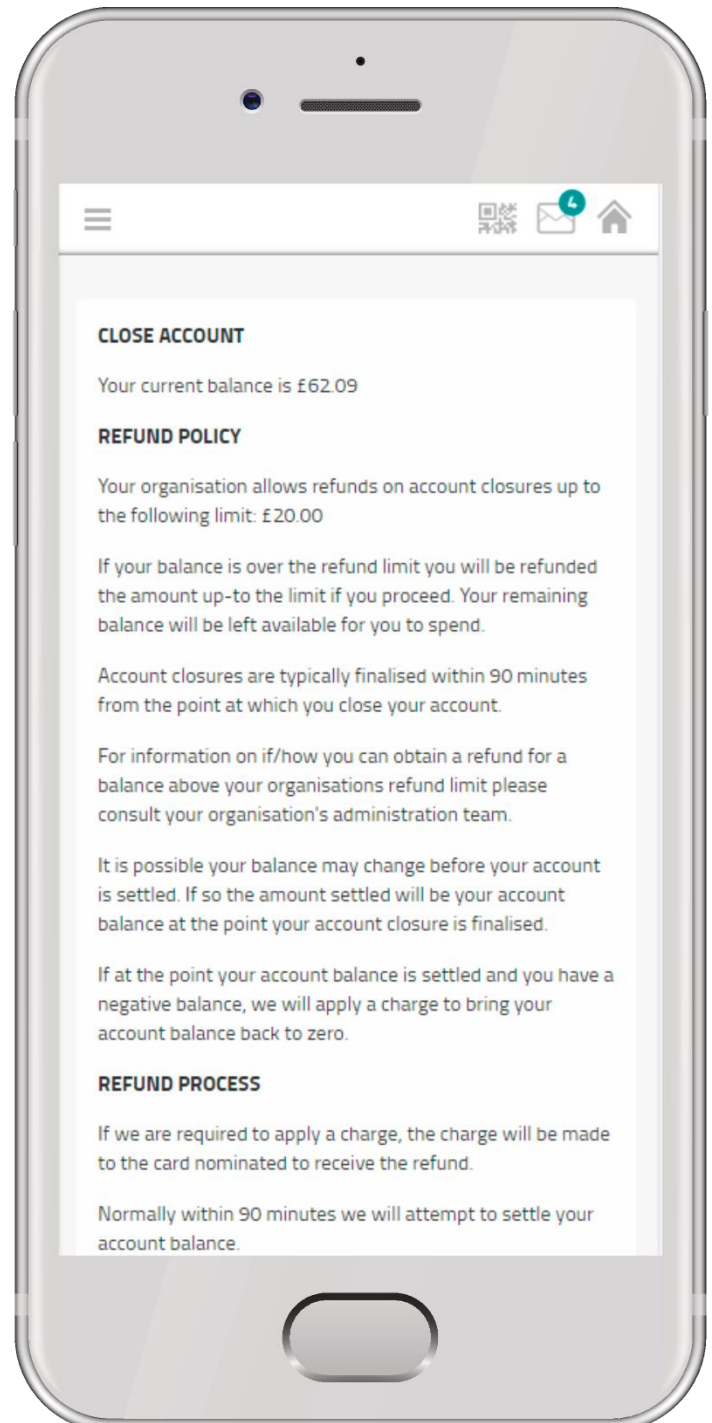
4

CLOSE ACCOUNT

Your current balance is £62.09

REFUND POLICY

Your organisation allows refunds on account closures up to the following limit: £20.00

If your balance is over the refund limit you will be refunded the amount up-to the limit if you proceed. Your remaining balance will be left available for you to spend.

Account closures are typically finalised within 90 minutes from the point at which you close your account.

For information on if/how you can obtain a refund for a balance above your organisations refund limit please consult your organisation's administration team.

It is possible your balance may change before your account is settled. If so the amount settled will be your account balance at the point your account closure is finalised.

If at the point your account balance is settled and you have a negative balance, we will apply a charge to bring your account balance back to zero.

REFUND PROCESS

If we are required to apply a charge, the charge will be made to the card nominated to receive the refund.

Normally within 90 minutes we will attempt to settle your account balance.